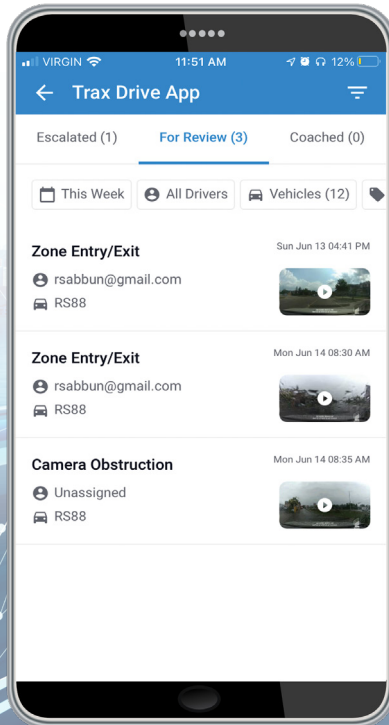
VIRGIN 11:51 AM 12%

Trax Drive App

Escalated (1) For Review (3) Coached (0)

This Week All Drivers Vehicles (12)

Zone Entry/Exit
Sun Jun 13 04:41 PM
rsabbun@gmail.com
RS88

Zone Entry/Exit
Mon Jun 14 08:30 AM
rsabbun@gmail.com
RS88

Camera Obstruction
Mon Jun 14 08:35 AM
Unassigned
RS88